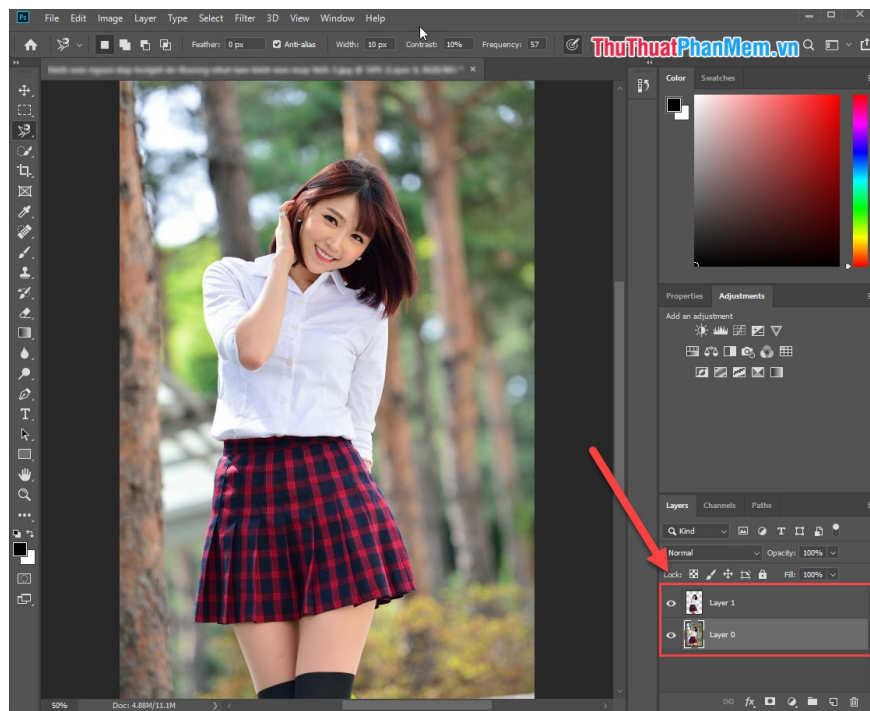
Ps File Edit Image Layer Type Select Filter 3D View Window Help

Feather: 0 px Anti-alias Width: 10 px Contrast: 10% Frequency: 57

ThuThuatPhanMem.vn

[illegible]

Color Swatches

Properties Adjustments

Add an adjustment

Layers Channels Paths

Kind

Normal Opacity: 100%

Lock: Fill: 100%

Layer 1

Layer 0

50% Doc: 4.88M/11.1M